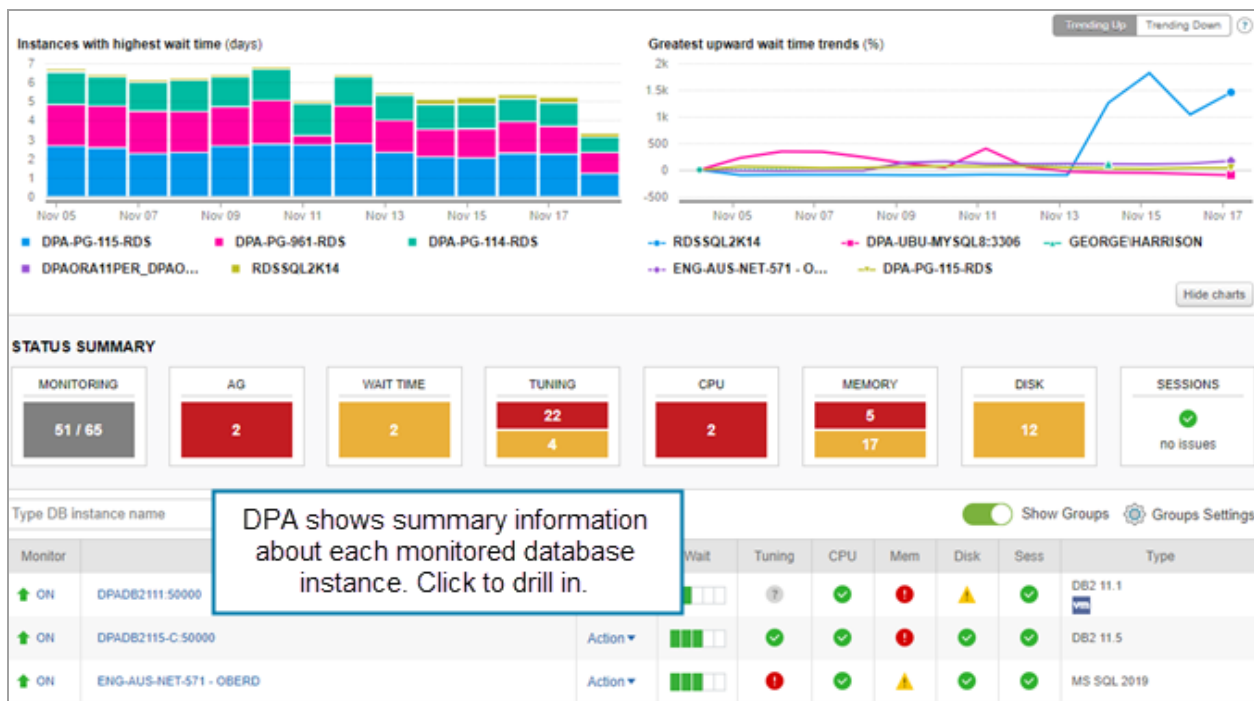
Trending Up Trending Down ?

Instances with highest wait time (days)

7
6
5
4
3
2
1
0

Nov 05 Nov 07 Nov 09 Nov 11 Nov 13 Nov 15 Nov 17

DPA-PG-115-RDS DPA-PG-961-RDS DPA-PG-114-RDS
DPAORA11PER_DPAO... RDSSQL2K14

Greatest upward wait time trends (%)

2k
1.5k
1k
500
0
-500

Nov 05 Nov 07 Nov 09 Nov 11 Nov 13 Nov 15 Nov 17

RDSSQL2K14 DPA-UBU-MYSQL8:3306 GEORGE\HARRISON
ENG-AUS-NET-571 - O... DPA-PG-115-RDS

Hide charts

STATUS SUMMARY

| MONITORING | AG | WAIT TIME | TUNING | CPU | MEMORY | DISK | SESSIONS |
|---|---|---|---|---|---|---|---|
| 51 / 65 | 2 | 2 | 22 / 4 | 2 | 5 / 17 | 12 | no issues |

Type DB instance name

DPA shows summary information about each monitored database instance. Click to drill in.

Show Groups Groups Settings

| Monitor | | | Wait | Tuning | CPU | Mem | Disk | Sess | Type |
|---|---|---|---|---|---|---|---|---|---|
| ON | DPADB2111:50000 | | | | | | | | DB2 11.1 |
| ON | DPADB2115-C:50000 | Action | | | | | | | DB2 11.5 |
| ON | ENG-AUS-NET-571 - OBERD | Action | | | | | | | MS SQL 2019 |